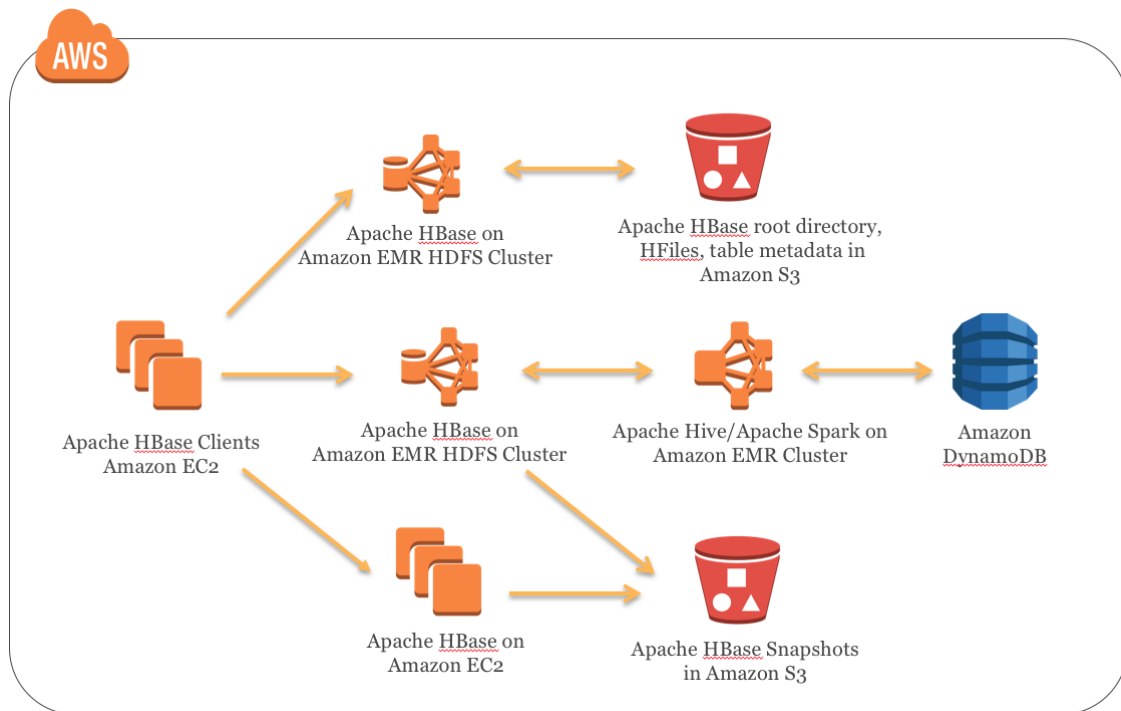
AWS

Apache HBase on Amazon EMR HDFS Cluster

Apache HBase root directory, HFiles, table metadata in Amazon S3

Apache HBase Clients Amazon EC2

Apache HBase on Amazon EMR HDFS Cluster

Apache Hive/Apache Spark on Amazon EMR Cluster

Amazon DynamoDB

Apache HBase on Amazon EC2

Apache HBase Snapshots in Amazon S3